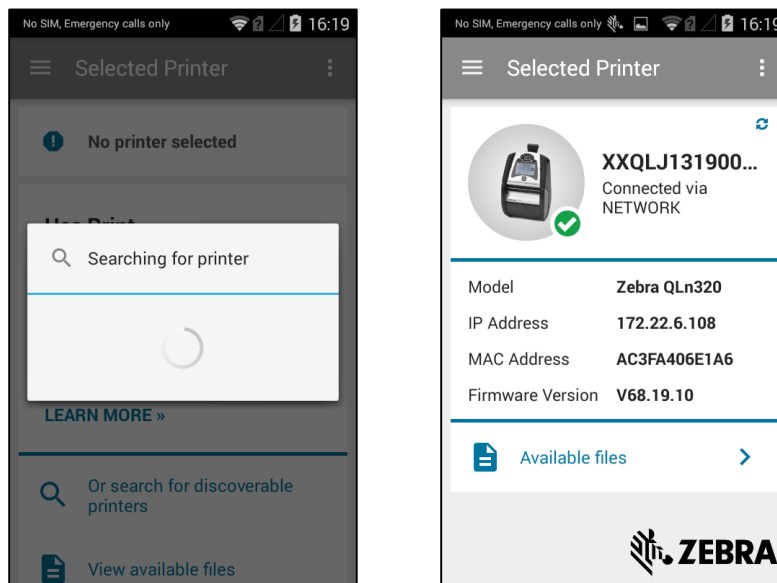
No SIM, Emergency calls only 16:19

Selected Printer

No printer selected

Use Print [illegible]

Searching for printer

LEARN MORE »

Or search for discoverable printers

View available files

No SIM, Emergency calls only 16:19

Selected Printer

XXQLJ131900...
Connected via NETWORK

| | |
|---|---|
| Model | Zebra QLn320 |
| IP Address | 172.22.6.108 |
| MAC Address | AC3FA406E1A6 |
| Firmware Version | V68.19.10 |

Available files

ZEBRA